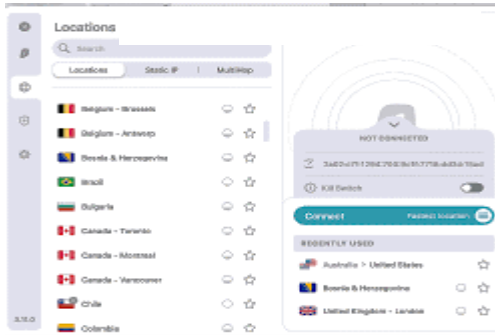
Locations

Search

Locations | Static IP | MultiHop

Belgium - Brussels

Belgium - Antwerp

Bosnia & Herzegovina

Brazil

Bulgaria

Canada - Toronto

Canada - Montreal

Canada - Vancouver

Chile

Colombia

3.10.0

NOT CONNECTED

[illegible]

Kill Switch

Connect

Fastest location

RECENTLY USED

Australia > United States

Bosnia & Herzegovina

United Kingdom - London